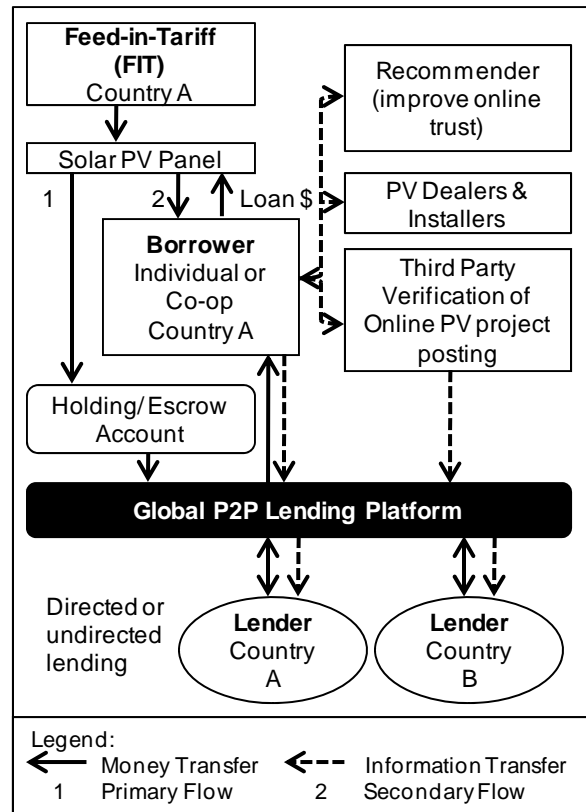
Feed-in-Tariff (FIT) Country A

Solar PV Panel

1

2

Loan $

Recommender (improve online trust)

PV Dealers & Installers

Borrower Individual or Co-op Country A

Third Party Verification of Online PV project posting

Holding/ Escrow Account

Global P2P Lending Platform

Directed or undirected lending

Lender Country A

Lender Country B

Legend:
Money Transfer
Information Transfer
1 Primary Flow
2 Secondary Flow